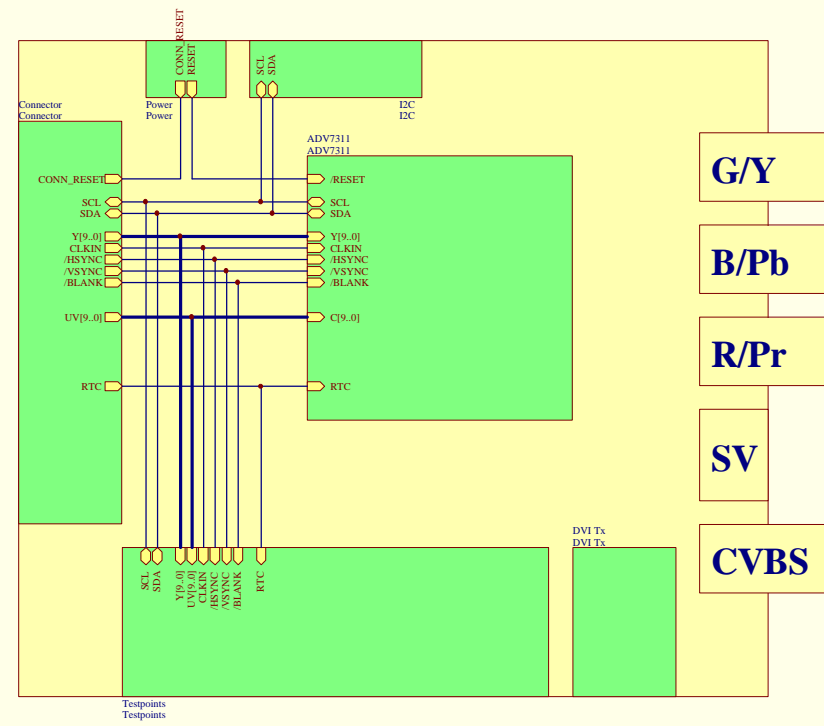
CONN_RESET
RESET
Power
Power

SCL
SDA
I2C
I2C

Connector
Connector

CONN_RESET
SCL
SDA
Y[9..0]
CLKIN
/HSYNC
/VSYNC
/BLANK
UV[9..0]
RTC

ADV7311
ADV7311

/RESET
SCL
SDA
Y[9..0]
CLKIN
/HSYNC
/VSYNC
/BLANK
C[9..0]
RTC

G/Y
B/Pb
R/Pr
SV
CVBS

DVI Tx
DVI Tx

SCL
SDA
Y[9..0]
UV[9..0]
CLKIN
/HSYNC
/VSYNC
/BLANK
RTC

Testpoints
Testpoints